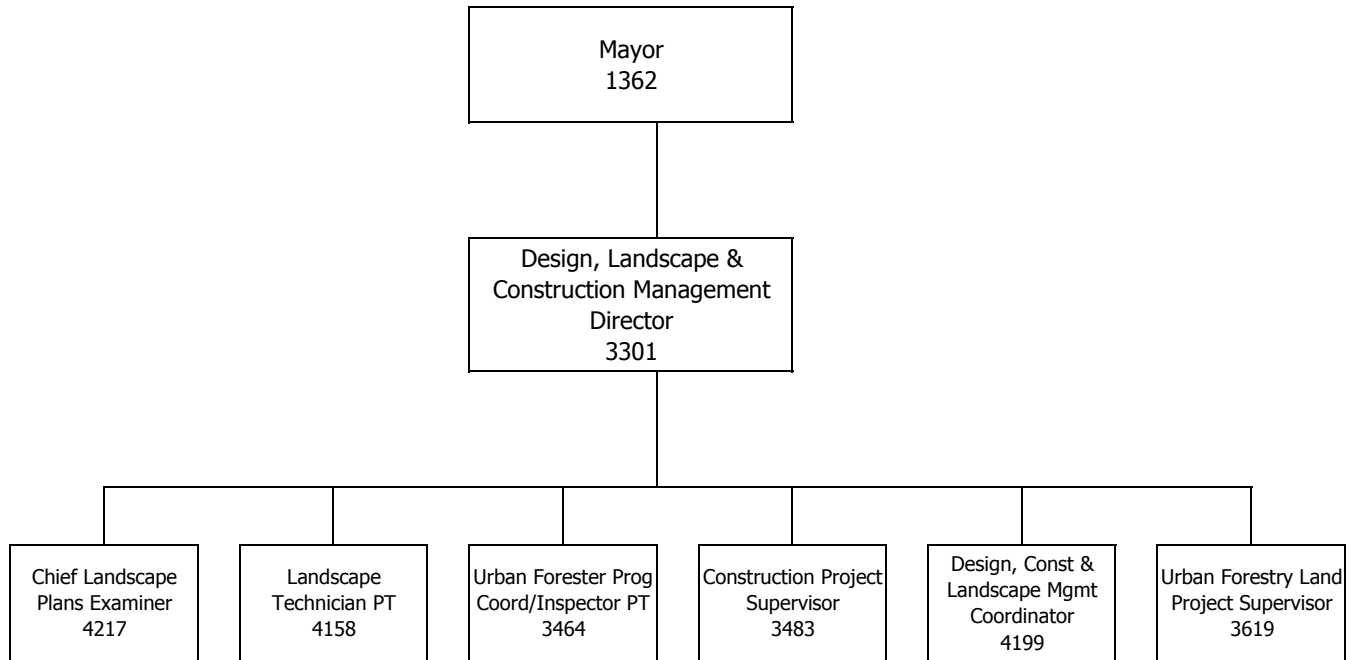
Mayor
1362

Design, Landscape & Construction Management Director
3301

Chief Landscape Plans Examiner
4217

Landscape Technician PT
4158

Urban Forester Prog Coord/Inspector PT
3464

Construction Project Supervisor
3483

Design, Const & Landscape Mgmt Coordinator
4199

Urban Forestry Land Project Supervisor
3619